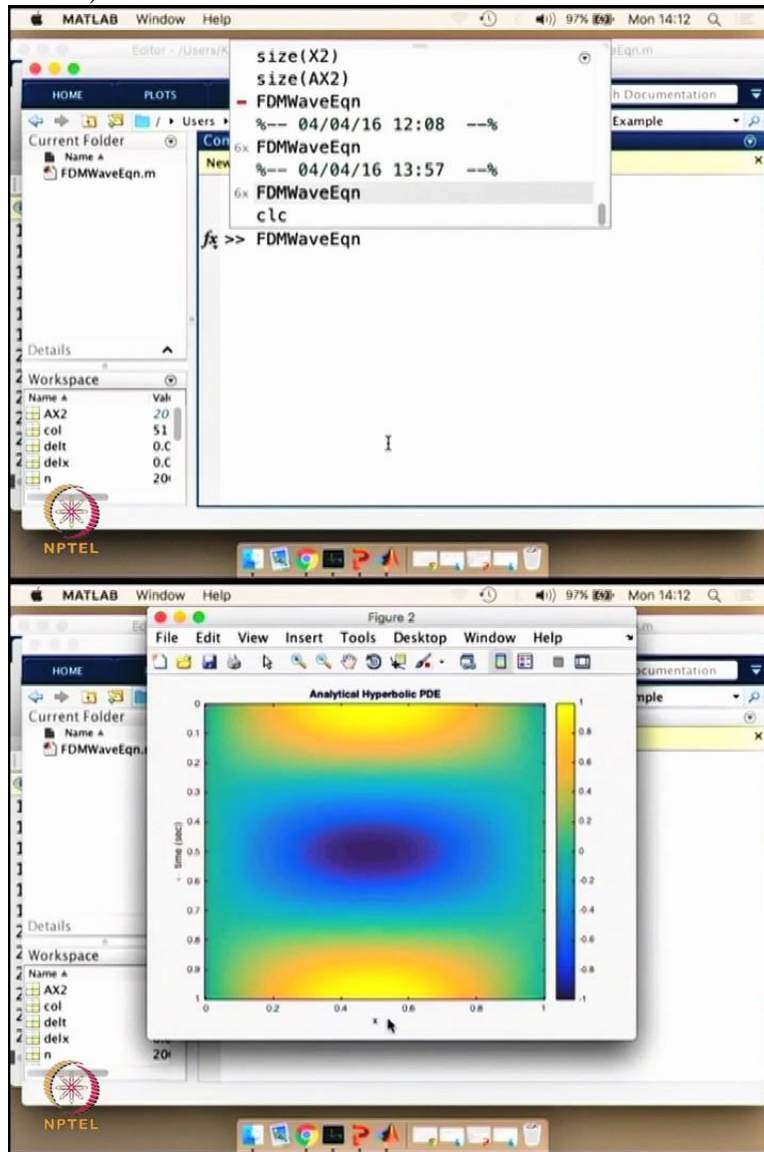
MATLAB Window Help 97% Mon 14:12

Editor - /Users/K ... eEqn.m

HOME PLOTS

/ ▸ Users ▸

h Documentation

Example

Current Folder

Name ▴

FDMWaveEqn.m

Con

New

size(X2)
size(AX2)
FDMWaveEqn
%-- 04/04/16 12:08 --%
6x FDMWaveEqn
%-- 04/04/16 13:57 --%
6x FDMWaveEqn
clc

$f_x$ >> FDMWaveEqn

Details

Workspace

| Name ▴ | Valu |
|---|---|
| AX2 | 20 |
| col | 51 |
| delt | 0.C |
| delx | 0.C |
| n | 20 |

NPTEL

MATLAB Window Help 97% Mon 14:12

Figure 2

File Edit View Insert Tools Desktop Window Help

HOME

cumentation

nple

Current Folder

Name ▴

FDMWaveEqn.

Analytical Hyperbolic PDE

time (sec)

0
0.1
0.2
0.3
0.4
0.5
0.6
0.7
0.8
0.9
1

0 0.2 0.4 0.6 0.8 1

x

1
0.8
0.6
0.4
0.2
0
-0.2
-0.4
-0.6
-0.8
-1

Details

Workspace

| Name ▴ | |
|---|---|
| AX2 | |
| col | |
| delt | |
| delx | |
| n | 20 |

NPTEL